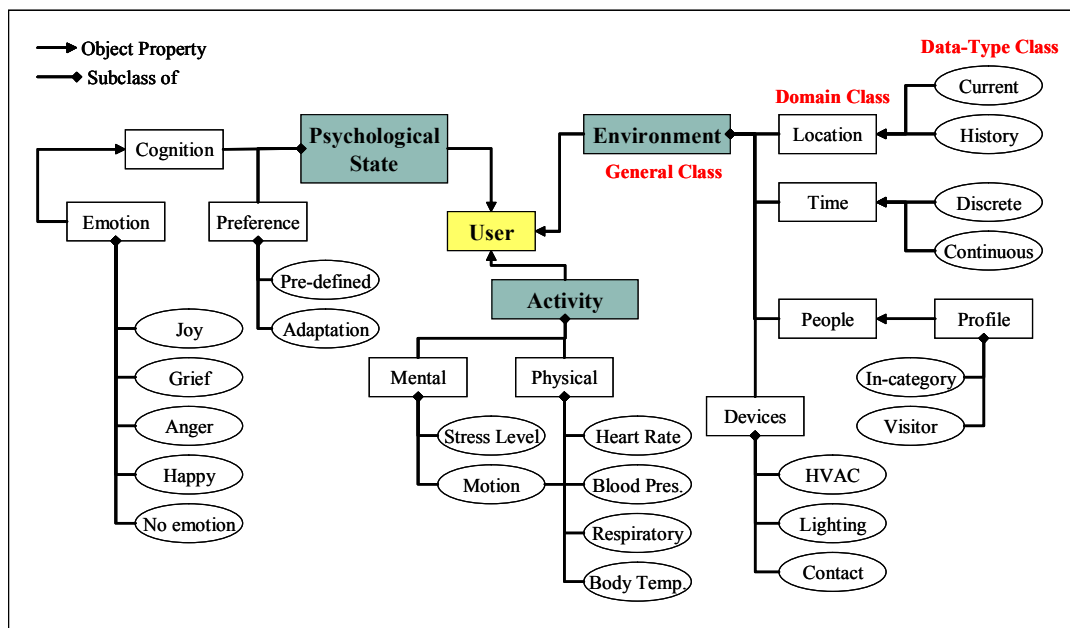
Object Property
Subclass of

Data-Type Class
Domain Class
Current
History
Location
Environment
General Class
Psychological State
Cognition
Emotion
Preference
User
Time
Discrete
Continuous
Pre-defined
Adaptation
Activity
People
Profile
Joy
Grief
Anger
Happy
No emotion
Mental
Physical
Stress Level
Motion
Heart Rate
Blood Pres.
Respiratory
Body Temp.
In-category
Visitor
Devices
HVAC
Lighting
Contact